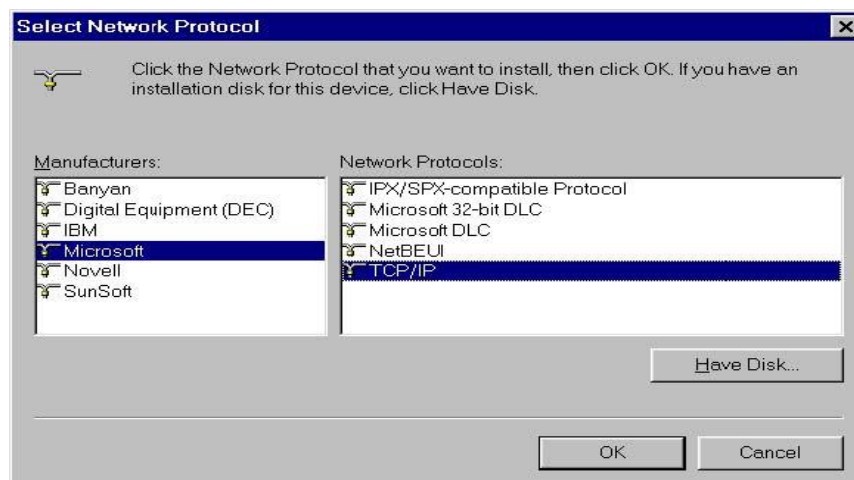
Select Network Protocol

Click the Network Protocol that you want to install, then click OK. If you have an installation disk for this device, click Have Disk.

Manufacturers:

Banyan
Digital Equipment (DEC)
IBM
Microsoft
Novell
SunSoft

Network Protocols:

IPX/SPX-compatible Protocol
Microsoft 32-bit DLC
Microsoft DLC
NetBEUI
TCP/IP

Have Disk...

OK

Cancel